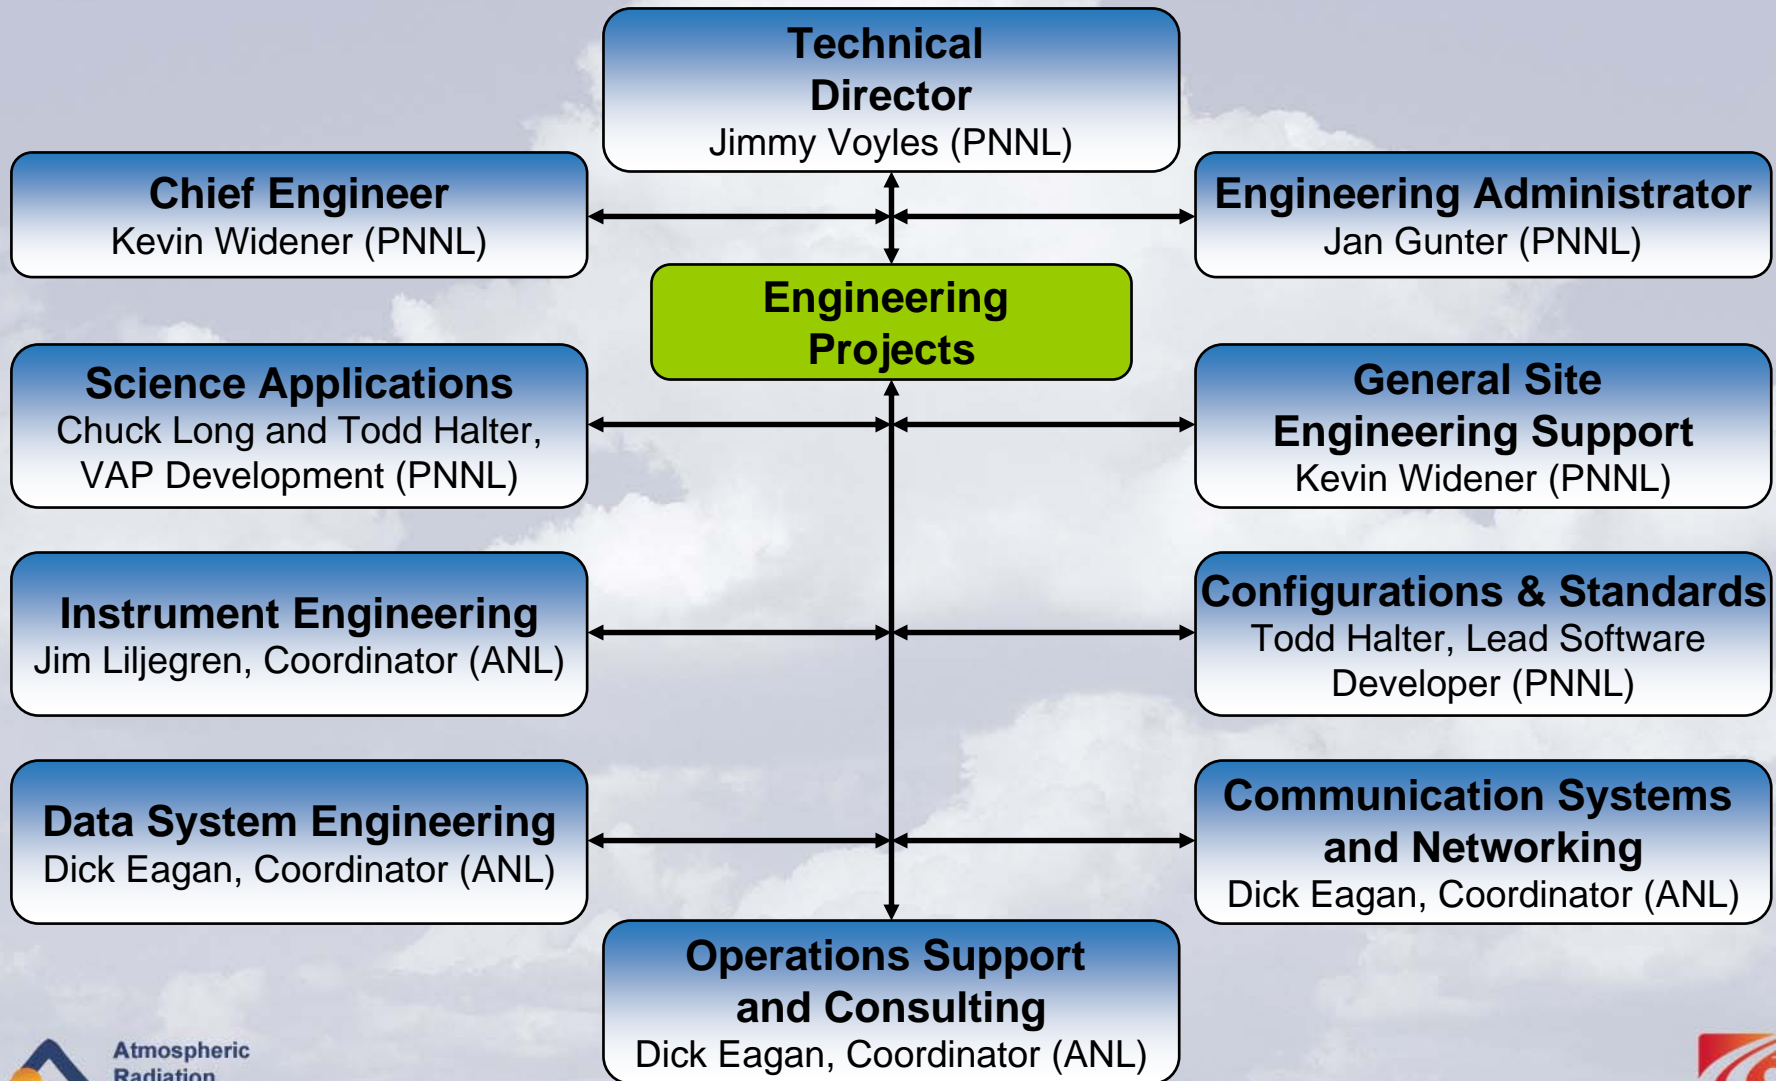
Technical Director
Jimmy Voyles (PNNL)

Chief Engineer
Kevin Widener (PNNL)

Engineering Administrator
Jan Gunter (PNNL)

Engineering Projects

Science Applications
Chuck Long and Todd Halter, VAP Development (PNNL)

General Site Engineering Support
Kevin Widener (PNNL)

Instrument Engineering
Jim Liljegren, Coordinator (ANL)

Configurations & Standards
Todd Halter, Lead Software Developer (PNNL)

Data System Engineering
Dick Eagan, Coordinator (ANL)

Communication Systems and Networking
Dick Eagan, Coordinator (ANL)

Operations Support and Consulting
Dick Eagan, Coordinator (ANL)

Atmospheric Radiation